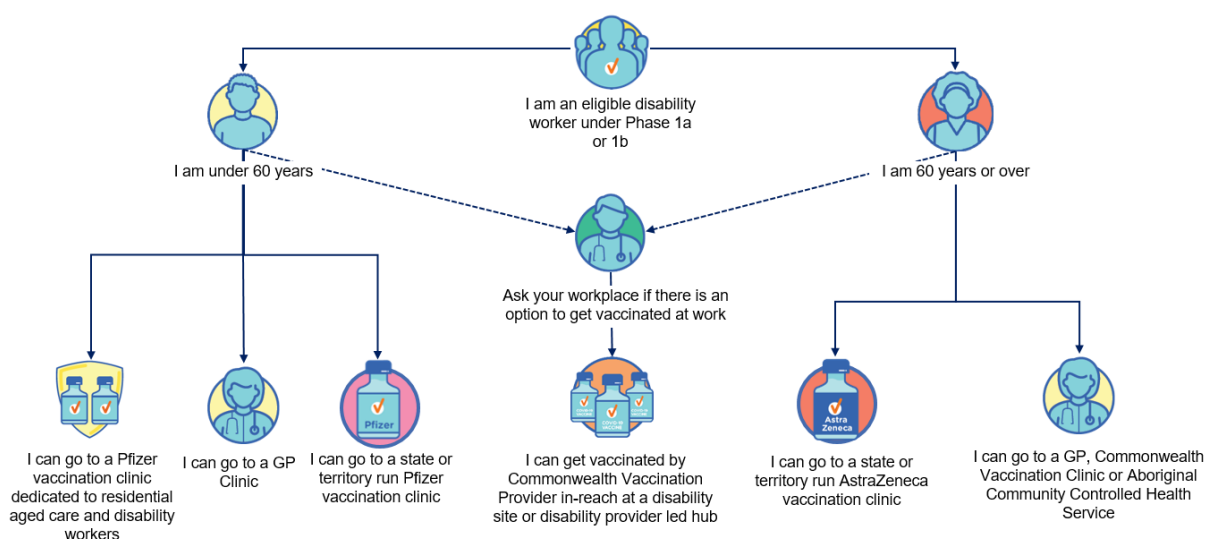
I am an eligible disability worker under Phase 1a or 1b

I am under 60 years

I am 60 years or over

Ask your workplace if there is an option to get vaccinated at work

I can go to a Pfizer vaccination clinic dedicated to residential aged care and disability workers

I can go to a GP Clinic

Pfizer

I can go to a state or territory run Pfizer vaccination clinic

COVID-19 VACCINE

I can get vaccinated by Commonwealth Vaccination Provider in-reach at a disability site or disability provider led hub

Astra Zeneca

I can go to a state or territory run AstraZeneca vaccination clinic

I can go to a GP, Commonwealth Vaccination Clinic or Aboriginal Community Controlled Health Service